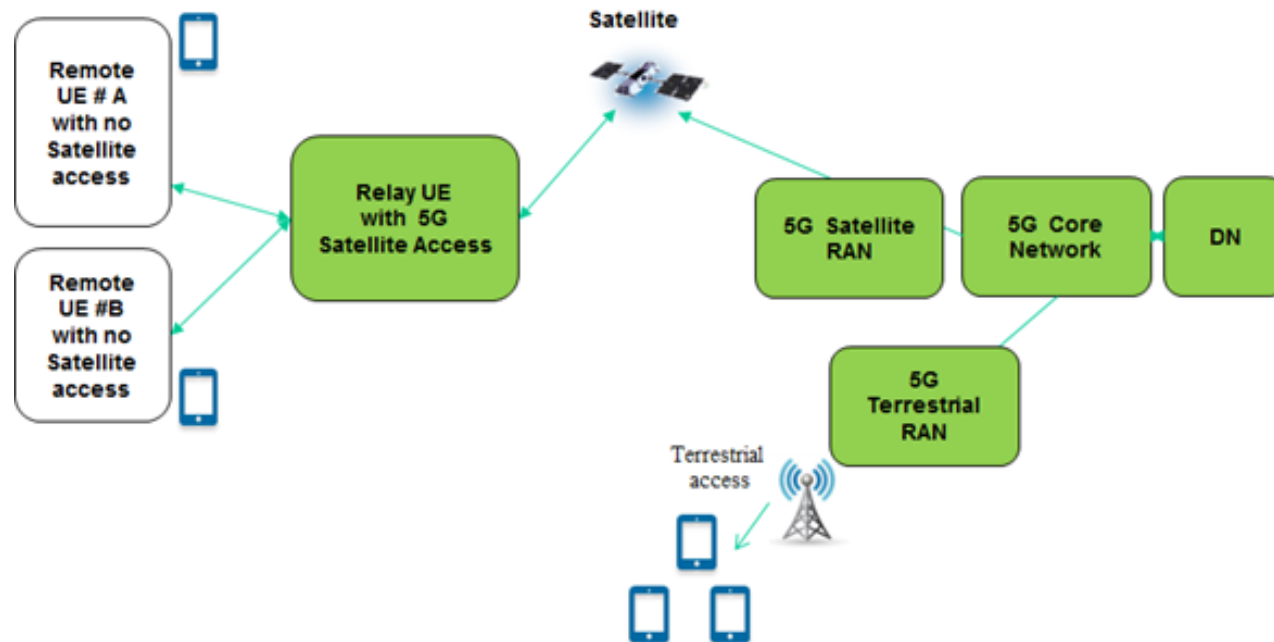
Satellite

Remote UE # A with no Satellite access

Remote UE #B with no Satellite access

Relay UE with 5G Satellite Access

5G Satellite RAN

5G Core Network

DN

5G Terrestrial RAN

Terrestrial access